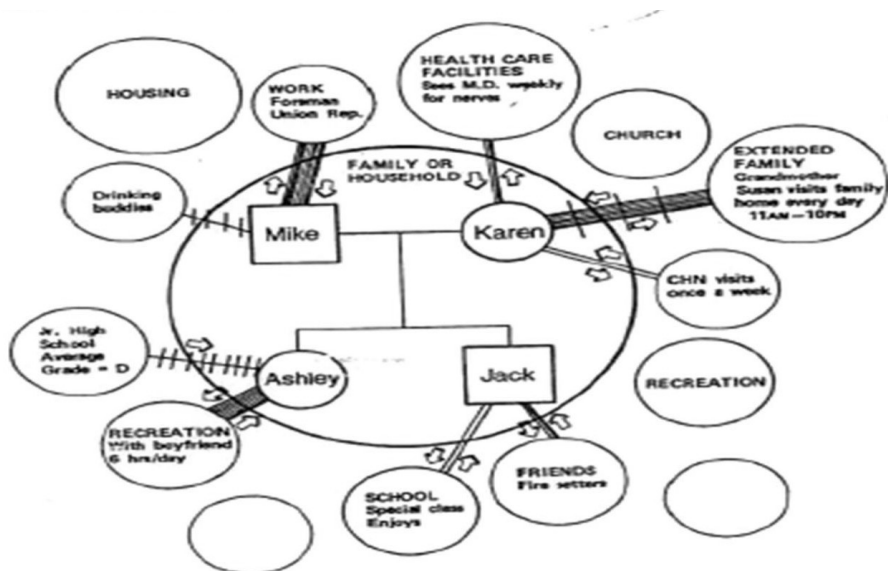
HOUSING

WORK
Foreman
Union Rep.

HEALTH CARE FACILITIES
Sees M.D. weekly for nerves

CHURCH

EXTENDED FAMILY
Grandmother
Susan visits family home every day
11AM — 10PM

FAMILY OR HOUSEHOLD

Drinking buddies

Mike

Karen

CHN visits once a week

Jr. High School Average Grade = D

Ashley

Jack

RECREATION

RECREATION
With boyfriend
6 hrs/day

FRIENDS
Fire setters

SCHOOL
Special class
Enjoys